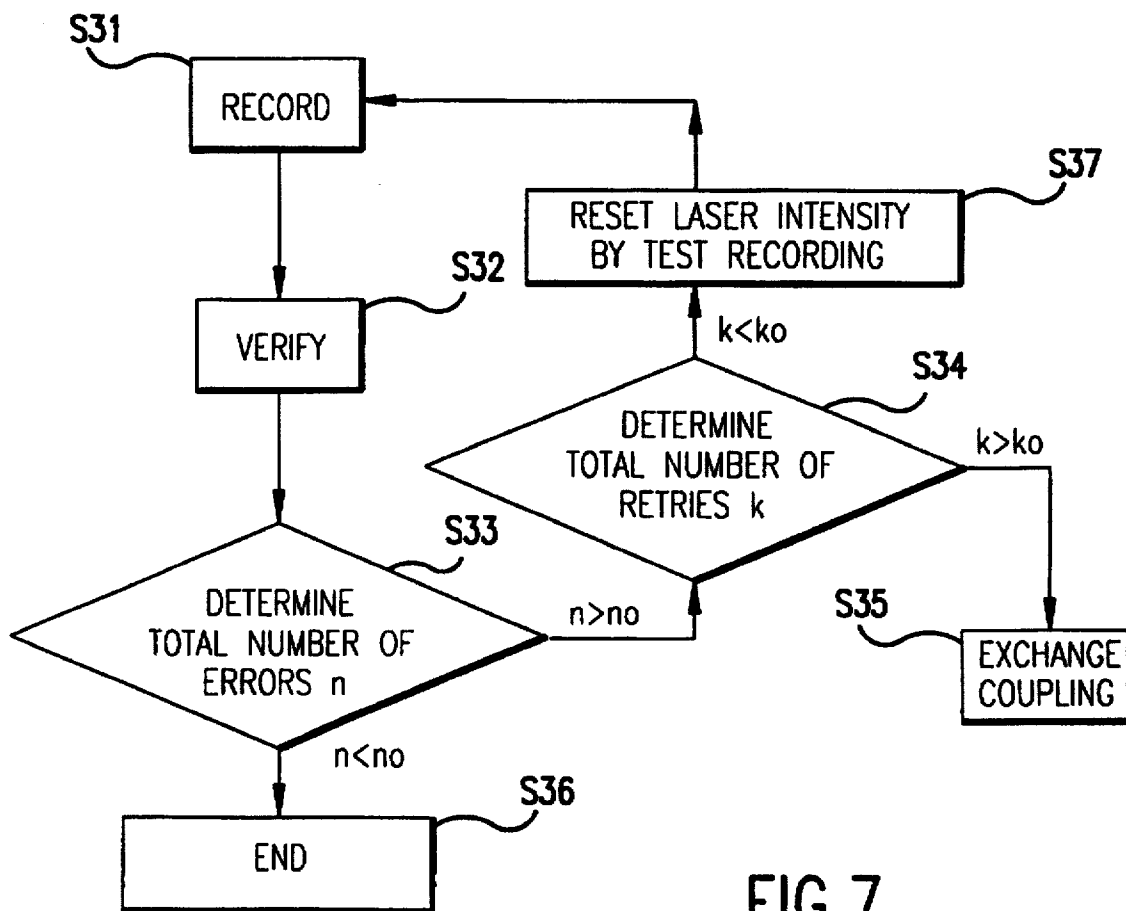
S31
RECORD
S37
RESET LASER INTENSITY BY TEST RECORDING
S32
VERIFY
k<ko
S34
DETERMINE TOTAL NUMBER OF RETRIES k
k>ko
S33
DETERMINE TOTAL NUMBER OF ERRORS n
n>no
S35
EXCHANGE COUPLING
n<no
S36
END
FIG 7